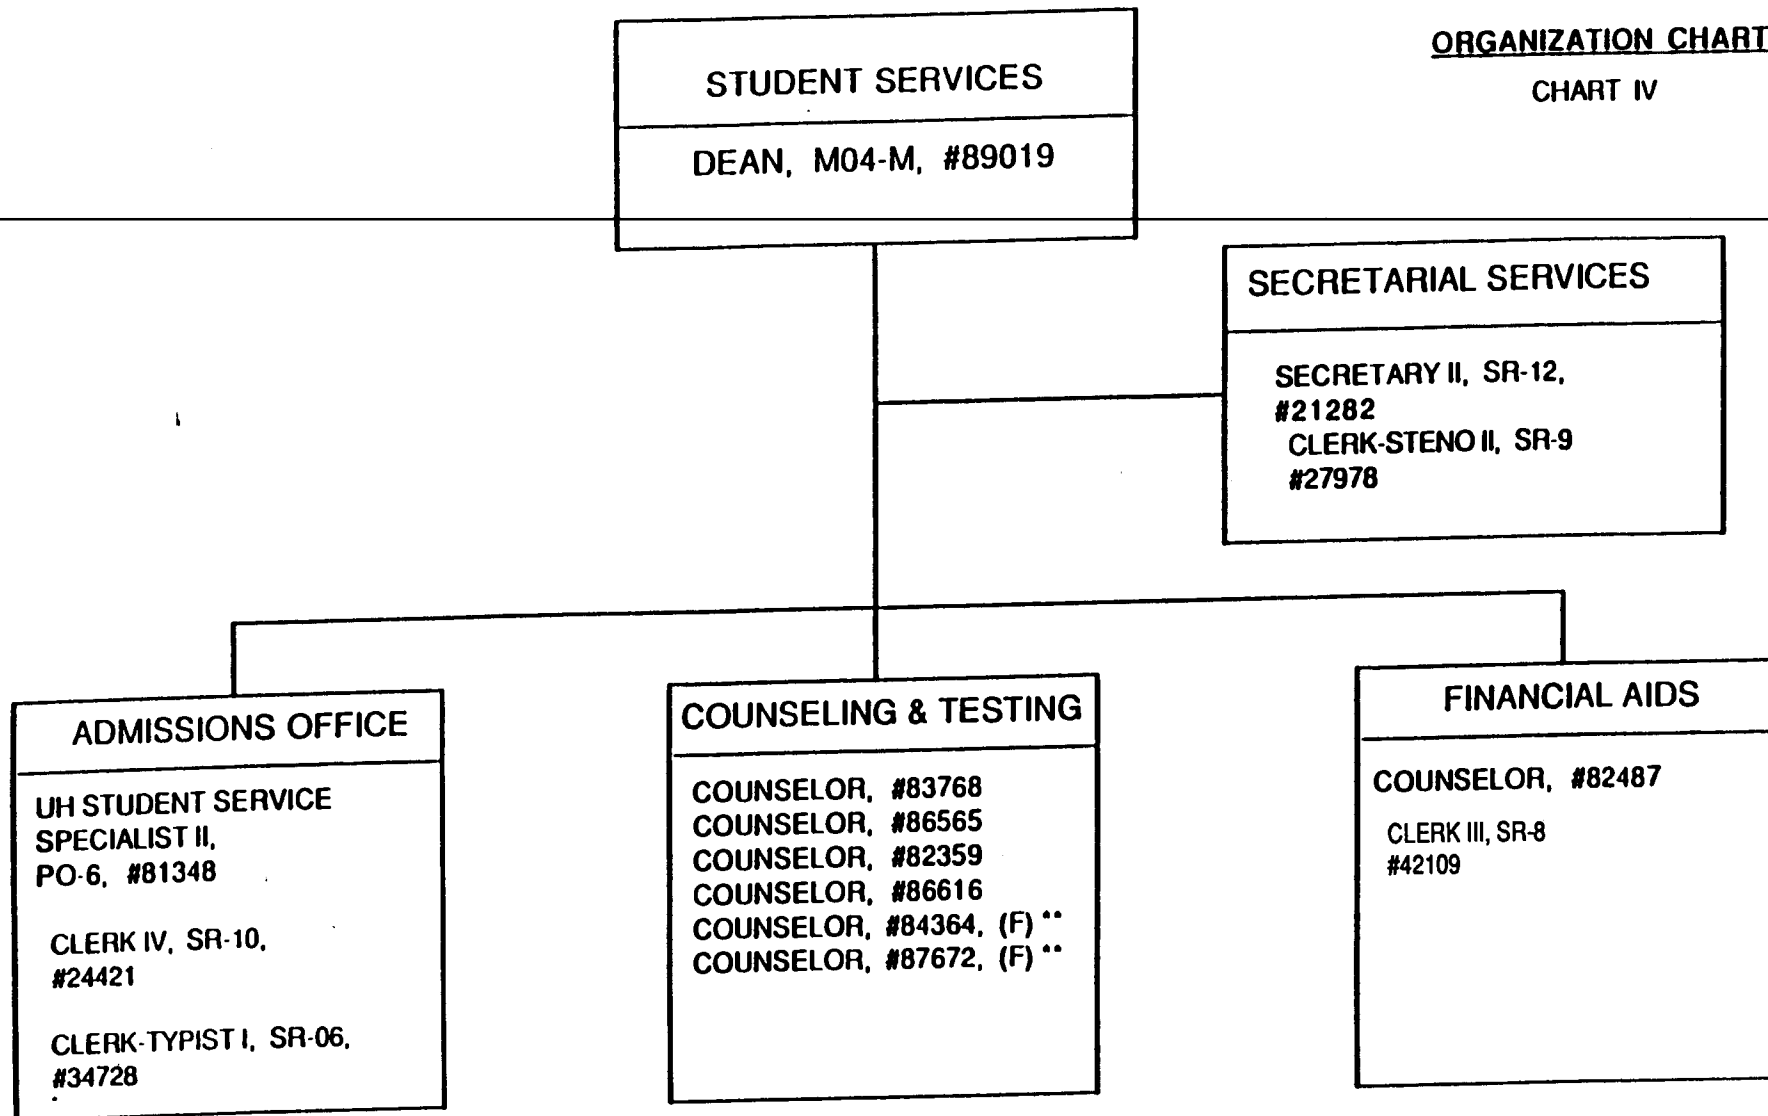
ORGANIZATION CHART

CHART IV

STUDENT SERVICES

DEAN, M04-M, #89019

SECRETARIAL SERVICES

SECRETARY II, SR-12, #21282
CLERK-STENO II, SR-9 #27978

ADMISSIONS OFFICE

UH STUDENT SERVICE SPECIALIST II, PO-6, #81348

CLERK IV, SR-10, #24421

CLERK-TYPIST I, SR-06, #34728

COUNSELING & TESTING

COUNSELOR, #83768
COUNSELOR, #86565
COUNSELOR, #82359
COUNSELOR, #86616
COUNSELOR, #84364, (F) **
COUNSELOR, #87672, (F) **

FINANCIAL AIDS

COUNSELOR, #82487

CLERK III, SR-8 #42109